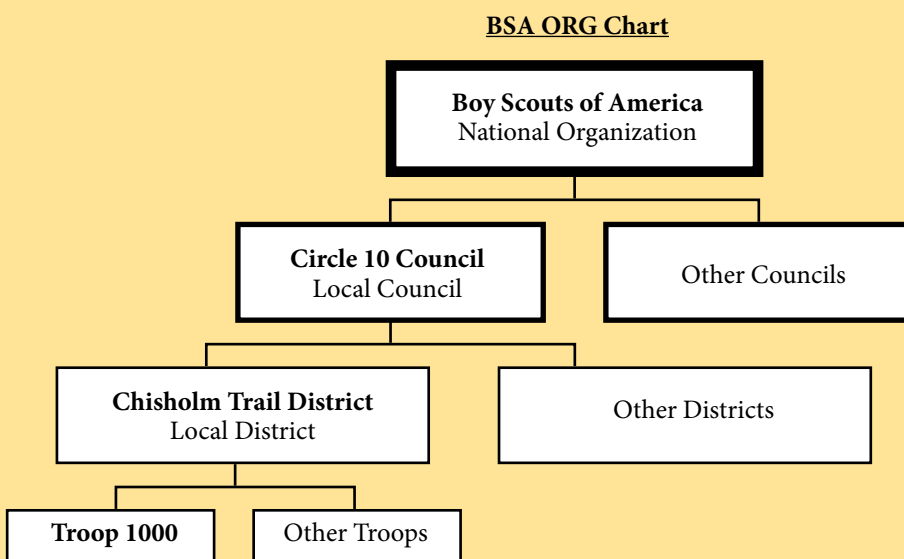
**BSA ORG Chart**

**Boy Scouts of America**
National Organization

**Circle 10 Council**
Local Council

Other Councils

**Chisholm Trail District**
Local District

Other Districts

**Troop 1000**

Other Troops